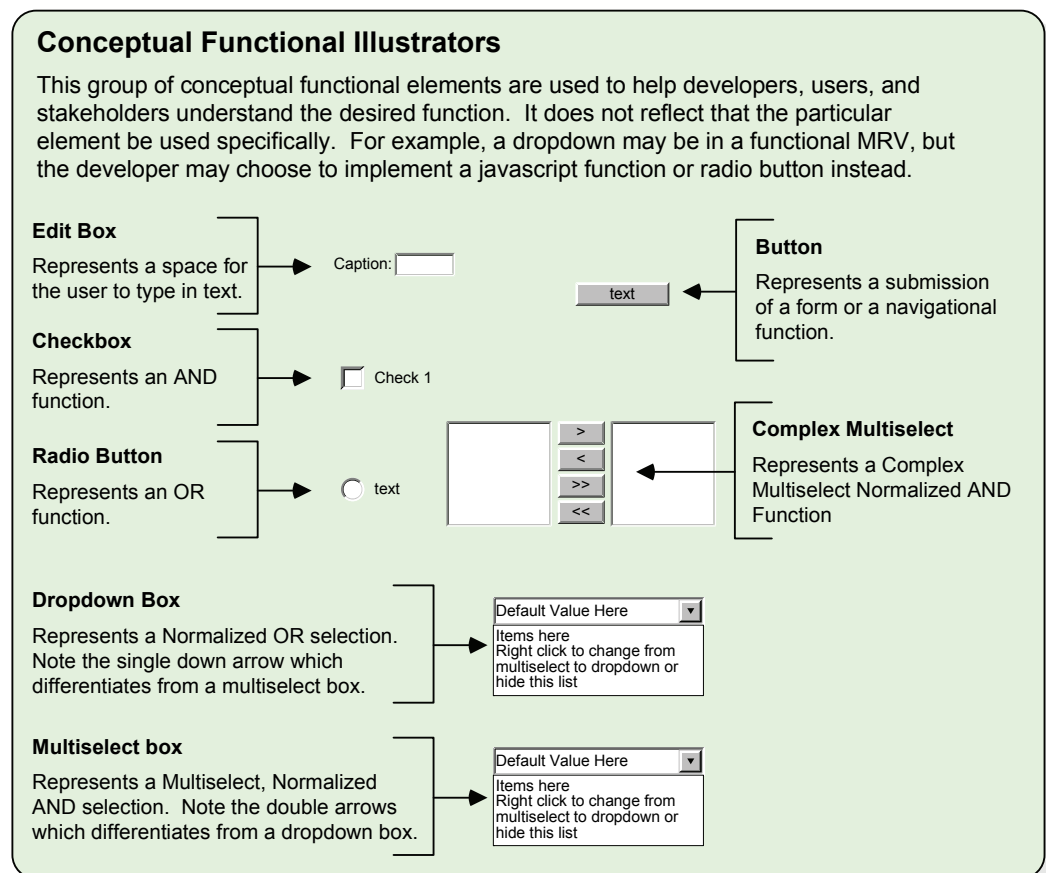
**Conceptual Functional Illustrators**

This group of conceptual functional elements are used to help developers, users, and stakeholders understand the desired function. It does not reflect that the particular element be used specifically. For example, a dropdown may be in a functional MRV, but the developer may choose to implement a javascript function or radio button instead.

**Edit Box**

Represents a space for the user to type in text.

Caption:

**Button**

Represents a submission of a form or a navigational function.

text

**Checkbox**

Represents an AND function.

Check 1

**Radio Button**

Represents an OR function.

text

>

<

>>

<<

**Complex Multiselect**

Represents a Complex Multiselect Normalized AND Function

**Dropdown Box**

Represents a Normalized OR selection. Note the single down arrow which differentiates from a multiselect box.

Default Value Here

Items here
Right click to change from multiselect to dropdown or hide this list

**Multiselect box**

Represents a Multiselect, Normalized AND selection. Note the double arrows which differentiates from a dropdown box.

Default Value Here

Items here
Right click to change from multiselect to dropdown or hide this list